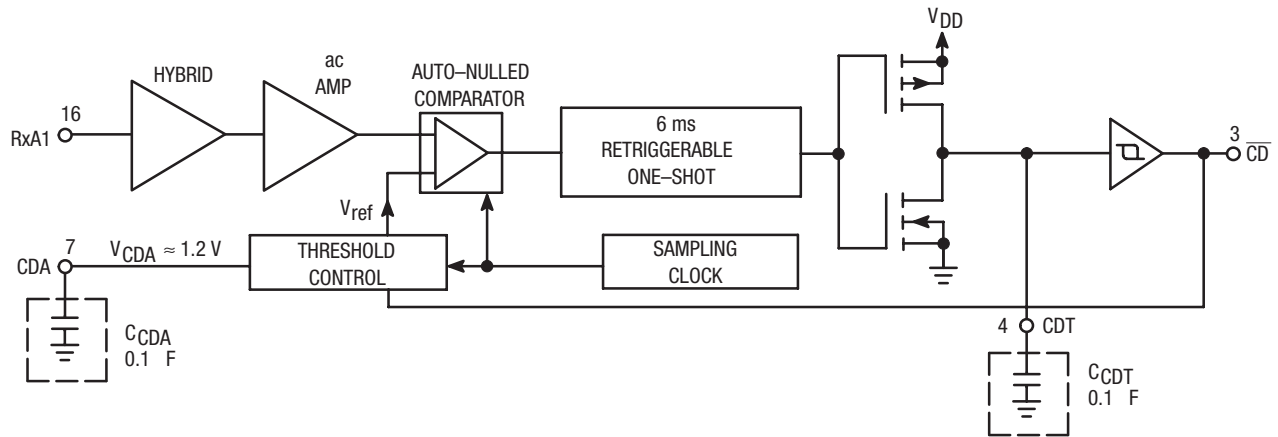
HYBRID
ac
AMP
AUTO–NULLED
COMPARATOR
$V_{DD}$
16
RxA1
6 ms
RETRIGGERABLE
ONE–SHOT
3
$\overline{CD}$
$V_{ref}$
7
$V_{CDA} \approx 1.2$ V
CDA
THRESHOLD
CONTROL
SAMPLING
CLOCK
$C_{CDA}$
0.1 F
4
CDT
$C_{CDT}$
0.1 F